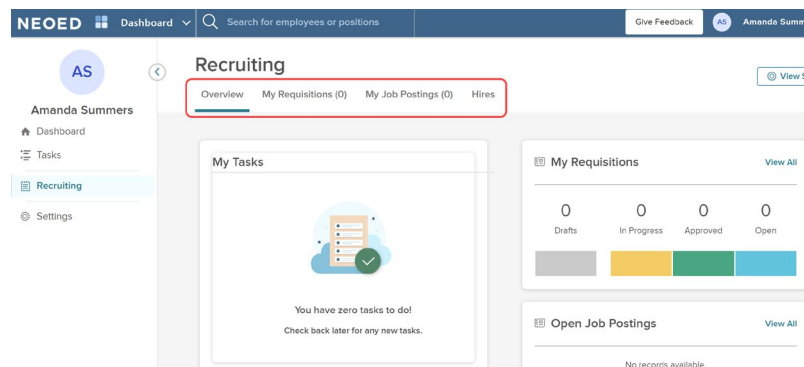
NEOED Dashboard Search for employees or positions Give Feedback AS Amanda Summ

AS

Amanda Summers

Dashboard

Tasks

Recruiting

Settings

Recruiting

Overview My Requisitions (0) My Job Postings (0) Hires

View S

My Tasks

You have zero tasks to do!

Check back later for any new tasks.

My Requisitions View All

| 0 | 0 | 0 | 0 |
|---|---|---|---|
| Drafts | In Progress | Approved | Open |

Open Job Postings View All

No records available